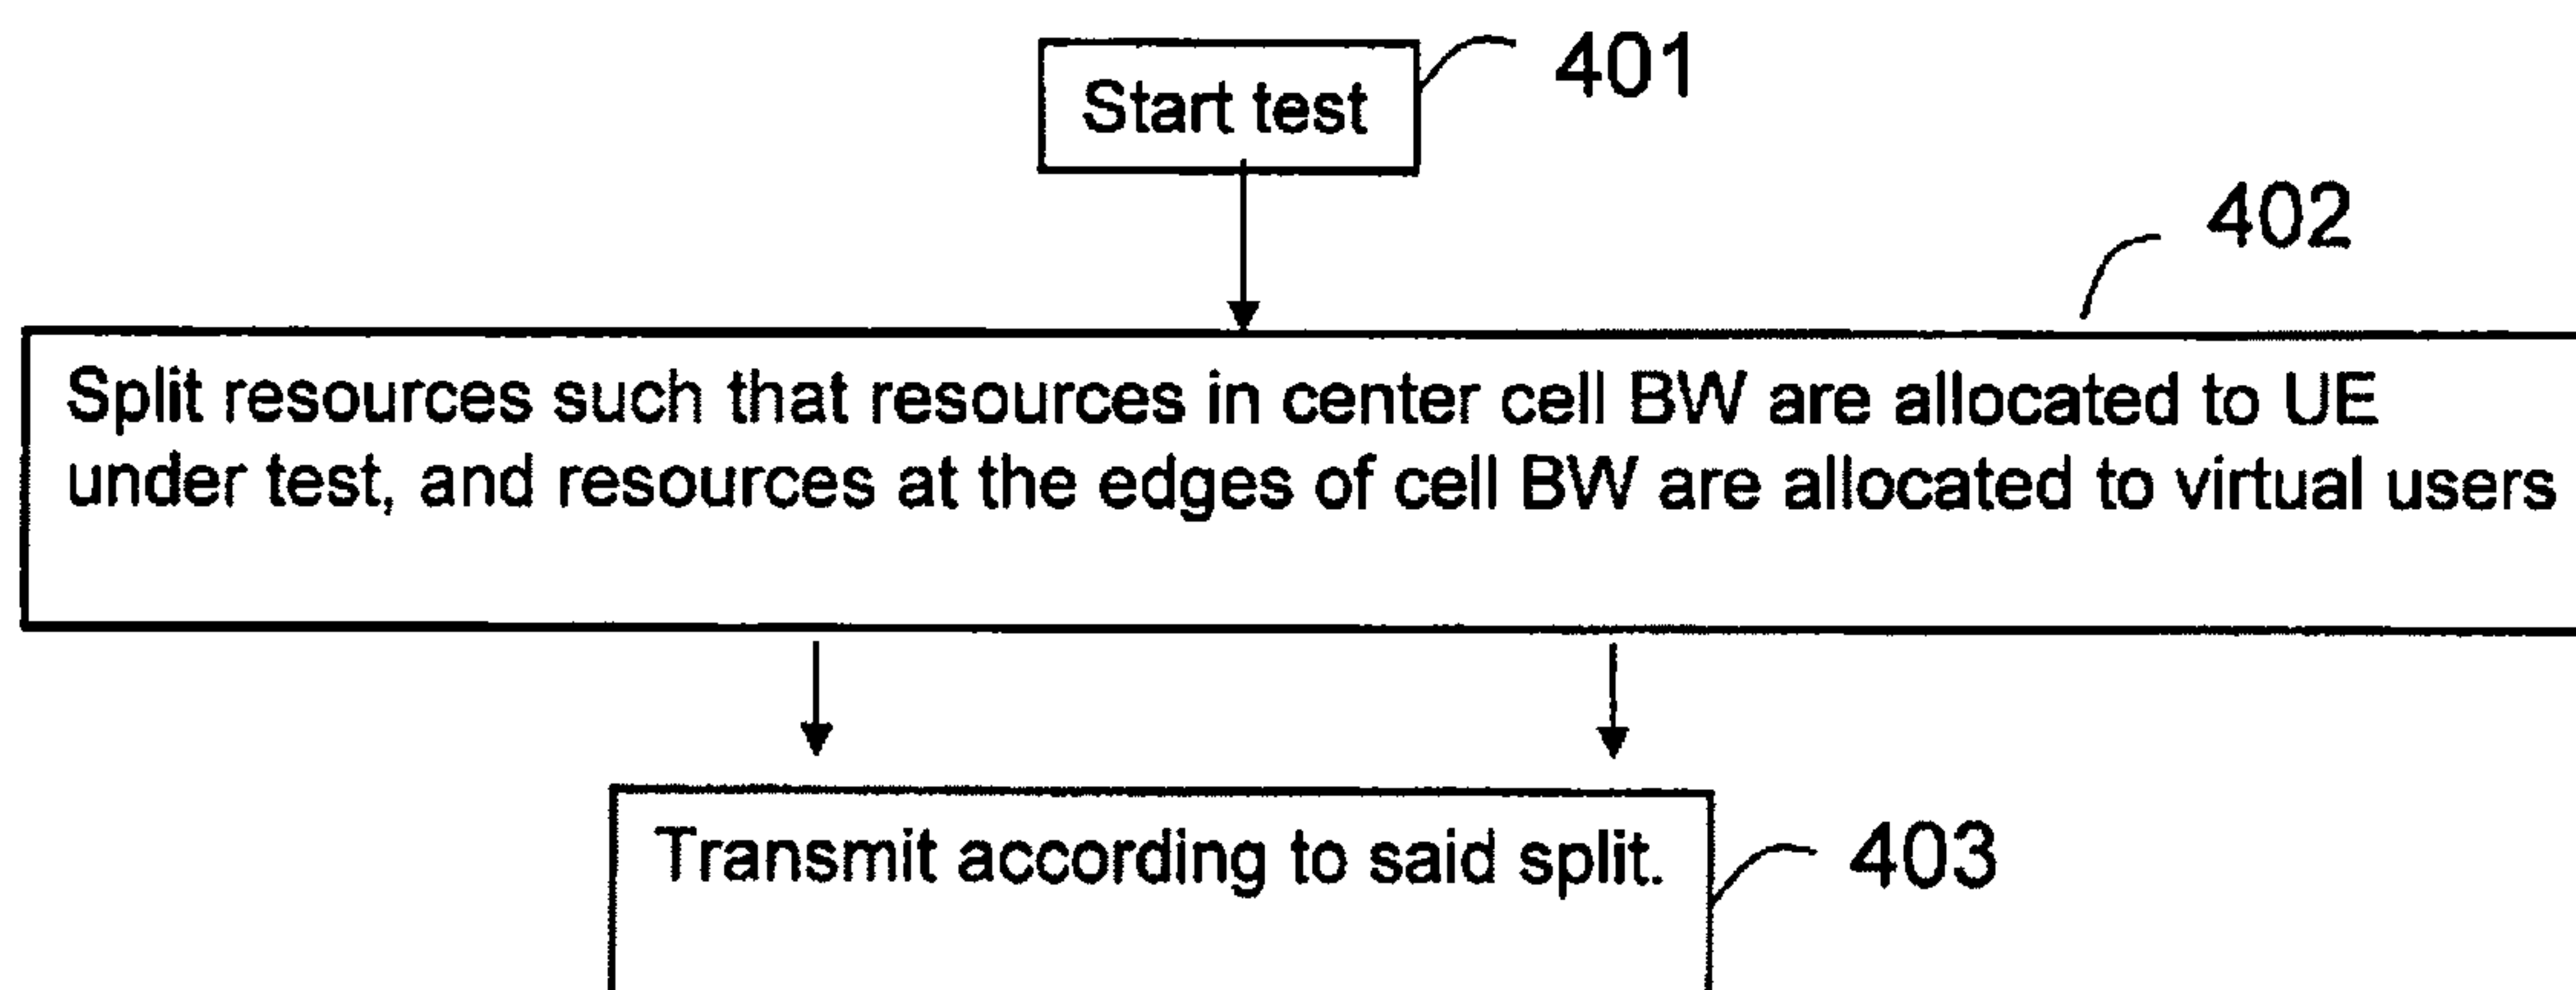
Start test

401

402

Split resources such that resources in center cell BW are allocated to UE under test, and resources at the edges of cell BW are allocated to virtual users

Transmit according to said split.

403